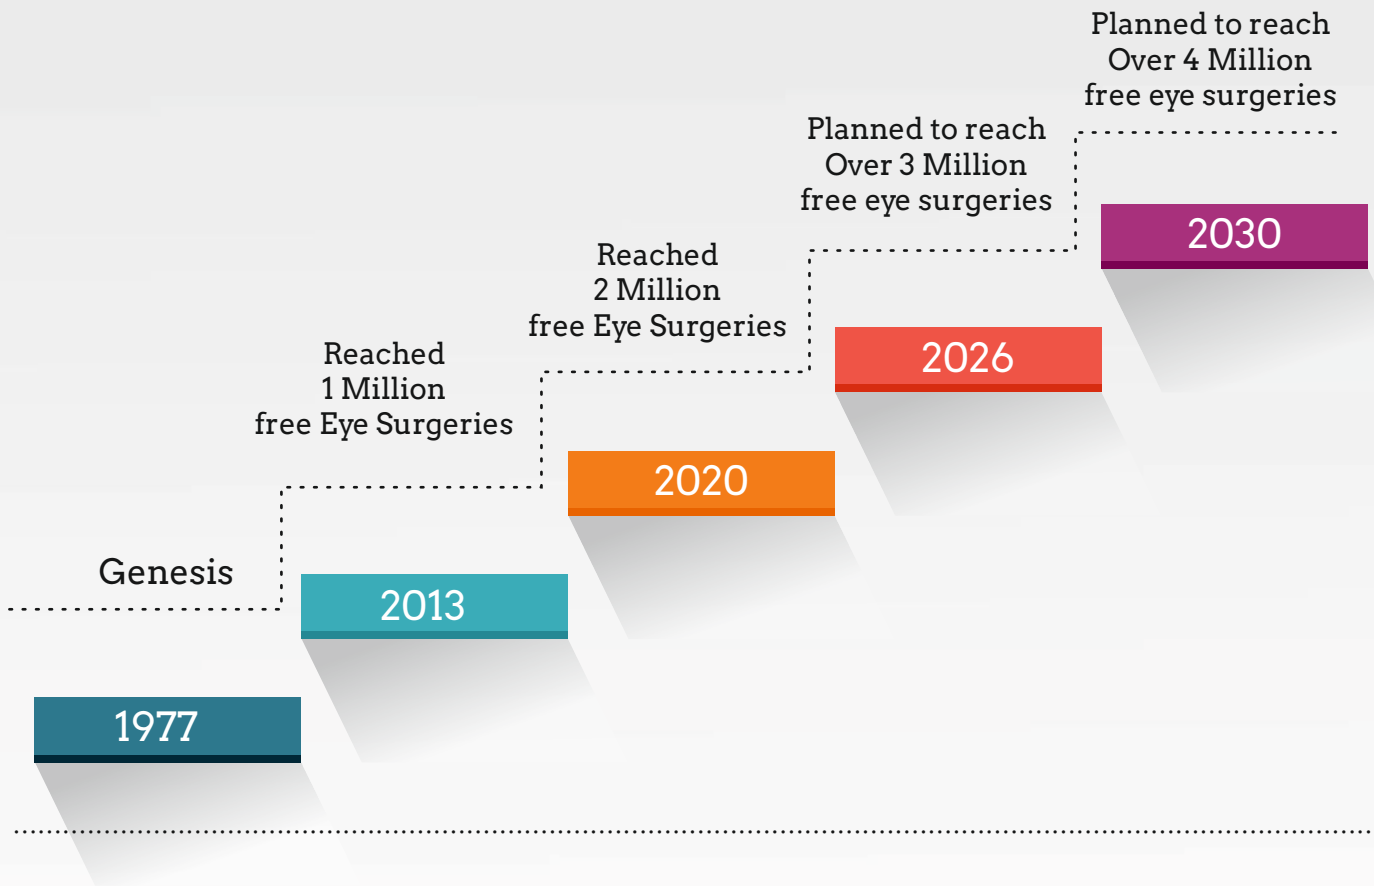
Planned to reach
Over 4 Million
free eye surgeries

Planned to reach
Over 3 Million
free eye surgeries

2030

Reached
2 Million
free Eye Surgeries

2026

Reached
1 Million
free Eye Surgeries

2020

Genesis

2013

1977